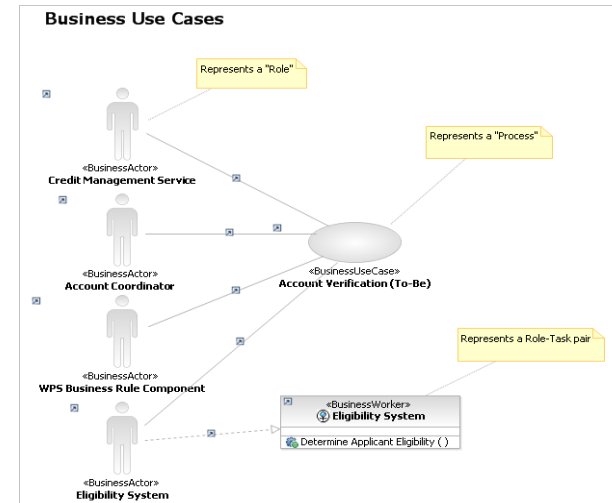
Business Use Cases

Represents a "Role"

Represents a "Process"

«BusinessActor»
Credit Management Service

«BusinessActor»
Account Coordinator

«BusinessUseCase»
Account Verification (To-Be)

«BusinessActor»
WPS Business Rule Component

Represents a Role-Task pair

«BusinessWorker»
Eligibility System

Determine Applicant Eligibility ( )

«BusinessActor»
Eligibility System